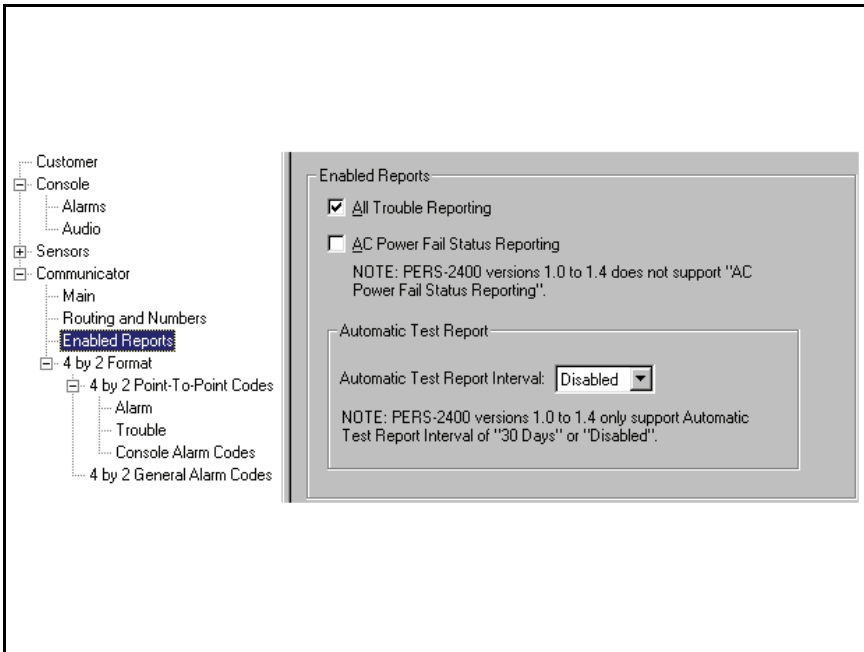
Customer
Console
Alarms
Audio
Sensors
Communicator
Main
Routing and Numbers
Enabled Reports
4 by 2 Format
4 by 2 Point-To-Point Codes
Alarm
Trouble
Console Alarm Codes
4 by 2 General Alarm Codes

Enabled Reports

All Trouble Reporting

AC Power Fail Status Reporting

NOTE: PERS-2400 versions 1.0 to 1.4 does not support "AC Power Fail Status Reporting".

Automatic Test Report

Automatic Test Report Interval: Disabled

NOTE: PERS-2400 versions 1.0 to 1.4 only support Automatic Test Report Interval of "30 Days" or "Disabled".